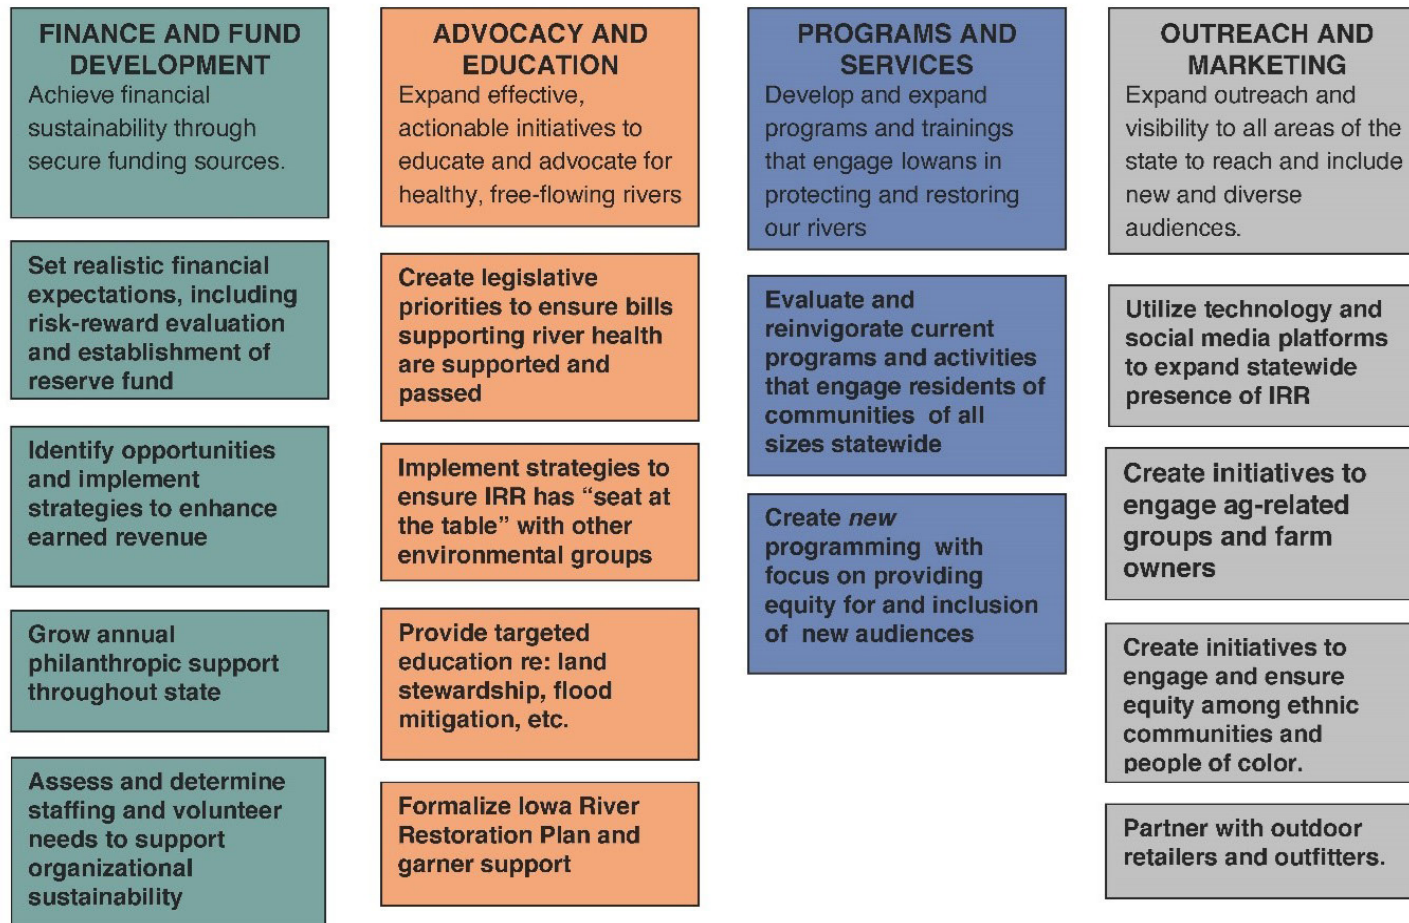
FINANCE AND FUND DEVELOPMENT
Achieve financial sustainability through secure funding sources.

Set realistic financial expectations, including risk-reward evaluation and establishment of reserve fund

Identify opportunities and implement strategies to enhance earned revenue

Grow annual philanthropic support throughout state

Assess and determine staffing and volunteer needs to support organizational sustainability

ADVOCACY AND EDUCATION
Expand effective, actionable initiatives to educate and advocate for healthy, free-flowing rivers

Create legislative priorities to ensure bills supporting river health are supported and passed

Implement strategies to ensure IRR has "seat at the table" with other environmental groups

Provide targeted education re: land stewardship, flood mitigation, etc.

Formalize Iowa River Restoration Plan and garner support

PROGRAMS AND SERVICES
Develop and expand programs and trainings that engage Iowans in protecting and restoring our rivers

Evaluate and reinvigorate current programs and activities that engage residents of communities of all sizes statewide

Create *new* programming with focus on providing equity for and inclusion of new audiences

OUTREACH AND MARKETING
Expand outreach and visibility to all areas of the state to reach and include new and diverse audiences.

Utilize technology and social media platforms to expand statewide presence of IRR

Create initiatives to engage ag-related groups and farm owners

Create initiatives to engage and ensure equity among ethnic communities and people of color.

Partner with outdoor retailers and outfitters.